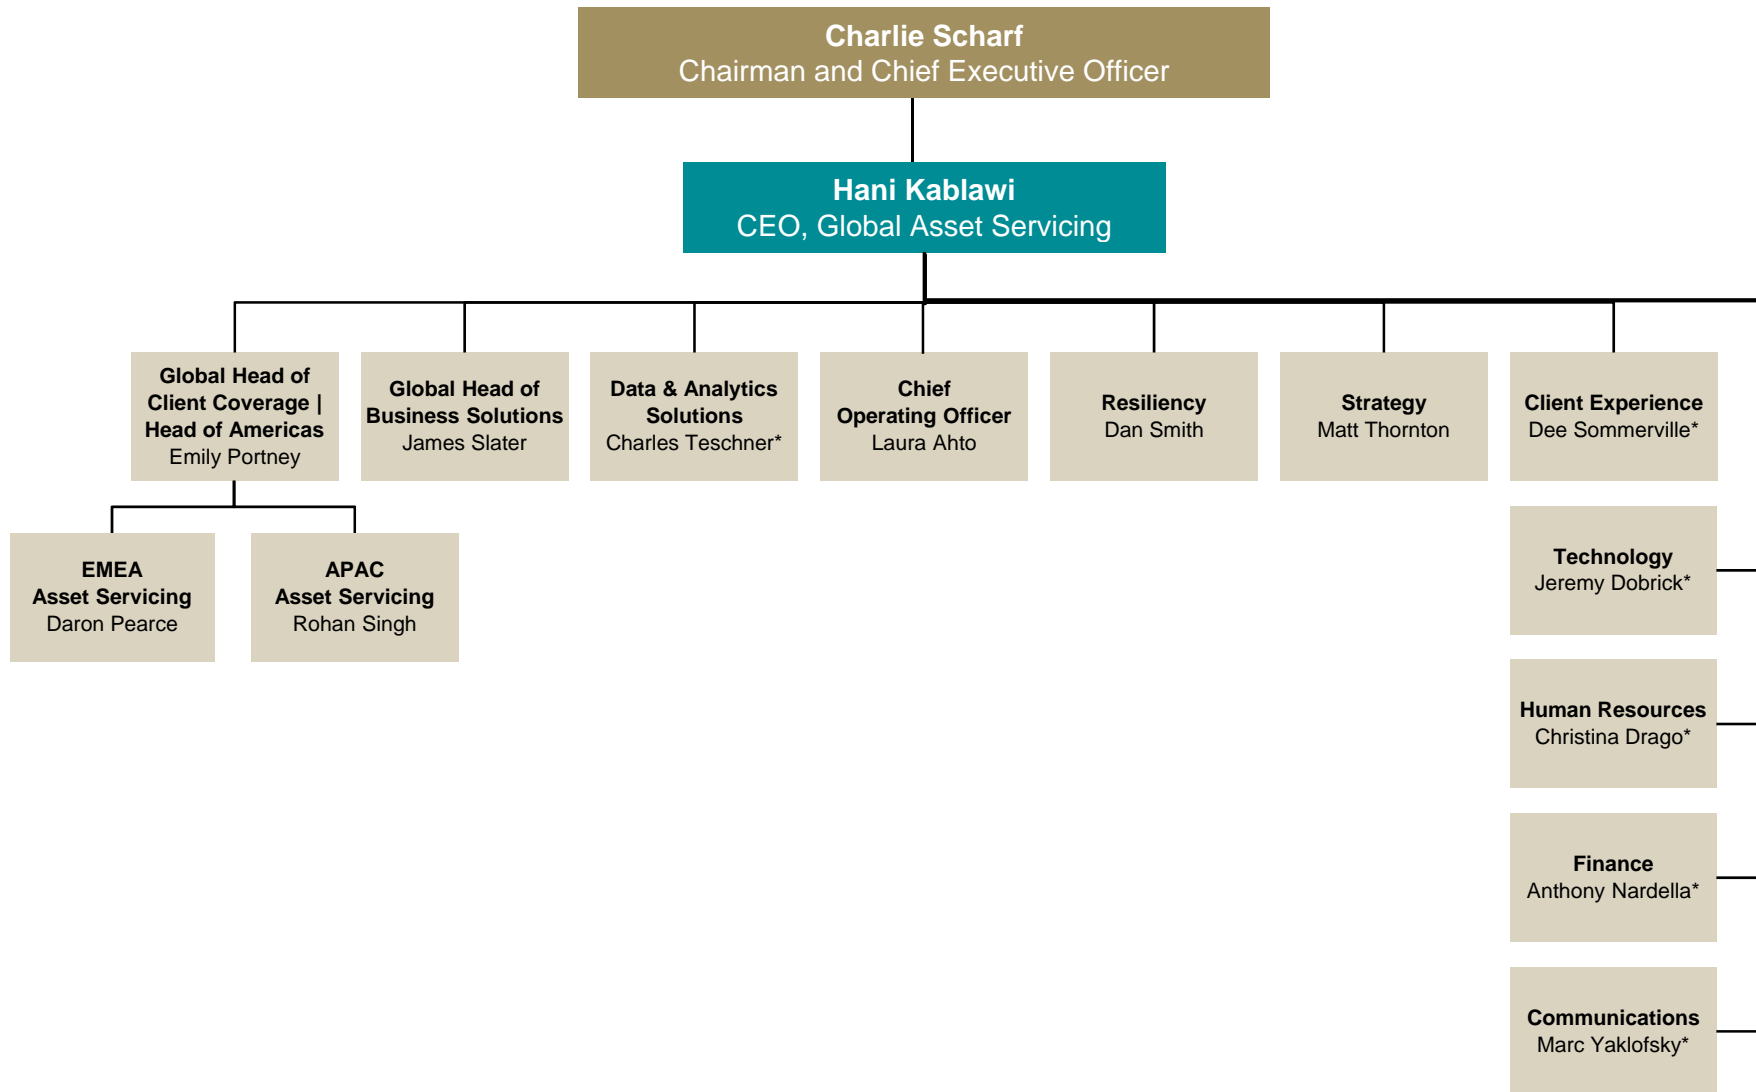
Charlie Scharf
Chairman and Chief Executive Officer

Hani Kablawi
CEO, Global Asset Servicing

Global Head of Client Coverage | Head of Americas
Emily Portney

Global Head of Business Solutions
James Slater

Data & Analytics Solutions
Charles Teschner*

Chief Operating Officer
Laura Ahto

Resiliency
Dan Smith

Strategy
Matt Thornton

Client Experience
Dee Sommerville*

EMEA Asset Servicing
Daron Pearce

APAC Asset Servicing
Rohan Singh

Technology
Jeremy Dobrick*

Human Resources
Christina Drago*

Finance
Anthony Nardella*

Communications
Marc Yaklofsky*